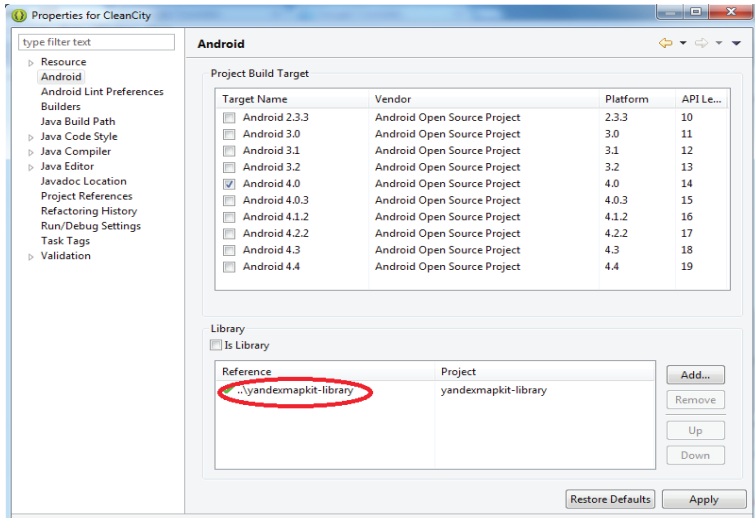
Properties for CleanCity

type filter text

Resource
Android
Android Lint Preferences
Builders
Java Build Path
Java Code Style
Java Compiler
Java Editor
Javadoc Location
Project References
Refactoring History
Run/Debug Settings
Task Tags
Validation

Android

Project Build Target

| Target Name | Vendor | Platform | API Le... |
|---|---|---|---|
| Android 2.3.3 | Android Open Source Project | 2.3.3 | 10 |
| Android 3.0 | Android Open Source Project | 3.0 | 11 |
| Android 3.1 | Android Open Source Project | 3.1 | 12 |
| Android 3.2 | Android Open Source Project | 3.2 | 13 |
| Android 4.0 | Android Open Source Project | 4.0 | 14 |
| Android 4.0.3 | Android Open Source Project | 4.0.3 | 15 |
| Android 4.1.2 | Android Open Source Project | 4.1.2 | 16 |
| Android 4.2.2 | Android Open Source Project | 4.2.2 | 17 |
| Android 4.3 | Android Open Source Project | 4.3 | 18 |
| Android 4.4 | Android Open Source Project | 4.4 | 19 |

Library

Is Library

| Reference | Project |
|---|---|
| ..\yandexmapkit-library | yandexmapkit-library |

Add...
Remove
Up
Down

Restore Defaults
Apply